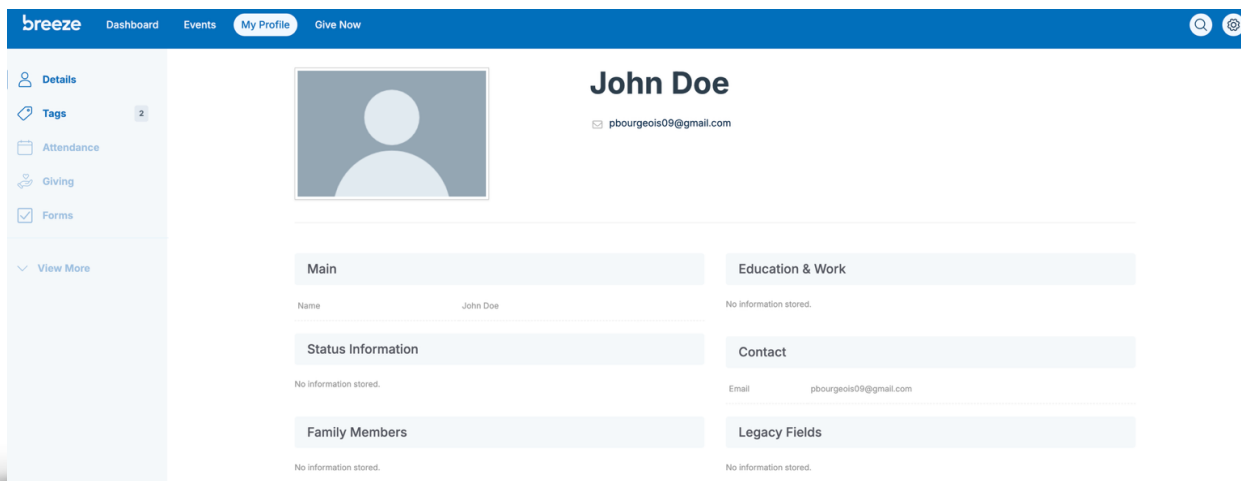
breeze Dashboard Events My Profile Give Now

Details
Tags 2
Attendance
Giving
Forms

View More

John Doe

pbourgeois09@gmail.com

Main

Name John Doe

Status Information

No information stored.

Family Members

No information stored.

Education & Work

No information stored.

Contact

Email pbourgeois09@gmail.com

Legacy Fields

No information stored.